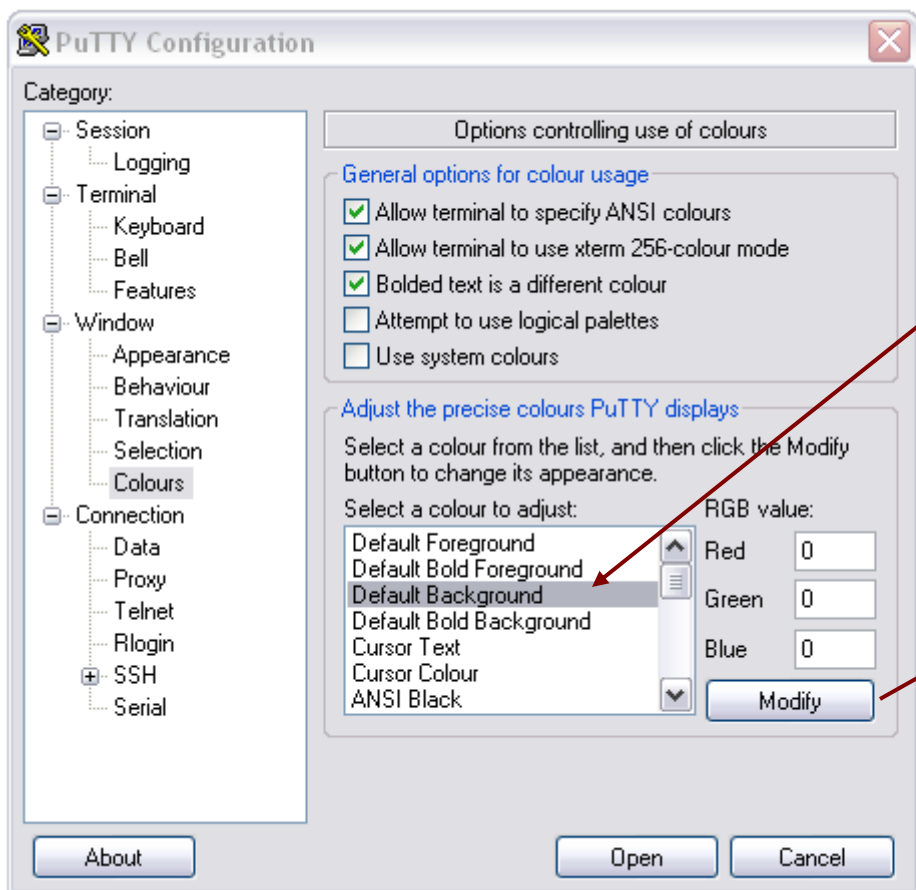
PuTTY Configuration

Category:

Session
Logging
Terminal
Keyboard
Bell
Features
Window
Appearance
Behaviour
Translation
Selection
Colours
Connection
Data
Proxy
Telnet
Rlogin
SSH
Serial

Options controlling use of colours

General options for colour usage

Allow terminal to specify ANSI colours
Allow terminal to use xterm 256-colour mode
Bolded text is a different colour
Attempt to use logical palettes
Use system colours

Adjust the precise colours PuTTY displays

Select a colour from the list, and then click the Modify button to change its appearance.

Select a colour to adjust:

Default Foreground
Default Bold Foreground
Default Background
Default Bold Background
Cursor Text
Cursor Colour
ANSI Black

RGB value:
Red 0
Green 0
Blue 0

Modify

About
Open
Cancel